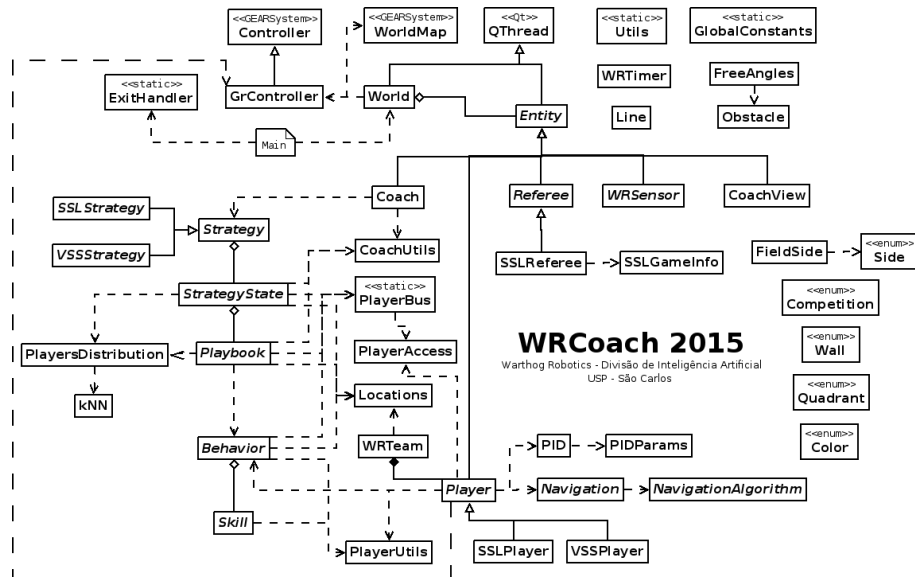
<<GEARSystem>>
Controller

<<GEARSystem>>
WorldMap

<<Qt>>
QThread

<<static>>
Utils

<<static>>
GlobalConstants

<<static>>
ExitHandler

GrController

World

WRTimer

FreeAngles

Obstacle

Entity

Line

Main

Coach

Referee

WRSensor

CoachView

SSLStrategy

Strategy

VSSStrategy

CoachUtils

SSLReferee

SSLGameInfo

FieldSide

<<enum>>
Side

StrategyState

<<static>>
PlayerBus

<<enum>>
Competition

PlayersDistribution

Playbook

PlayerAccess

WRCoach 2015

Warthog Robotics - Divisão de Inteligência Artificial
USP - São Carlos

<<enum>>
Wall

kNN

Locations

<<enum>>
Quadrant

WRTeam

<<enum>>
Color

Behavior

PID

PIDParams

Player

Navigation

NavigationAlgorithm

Skill

SSLPlayer

VSSPlayer

PlayerUtils